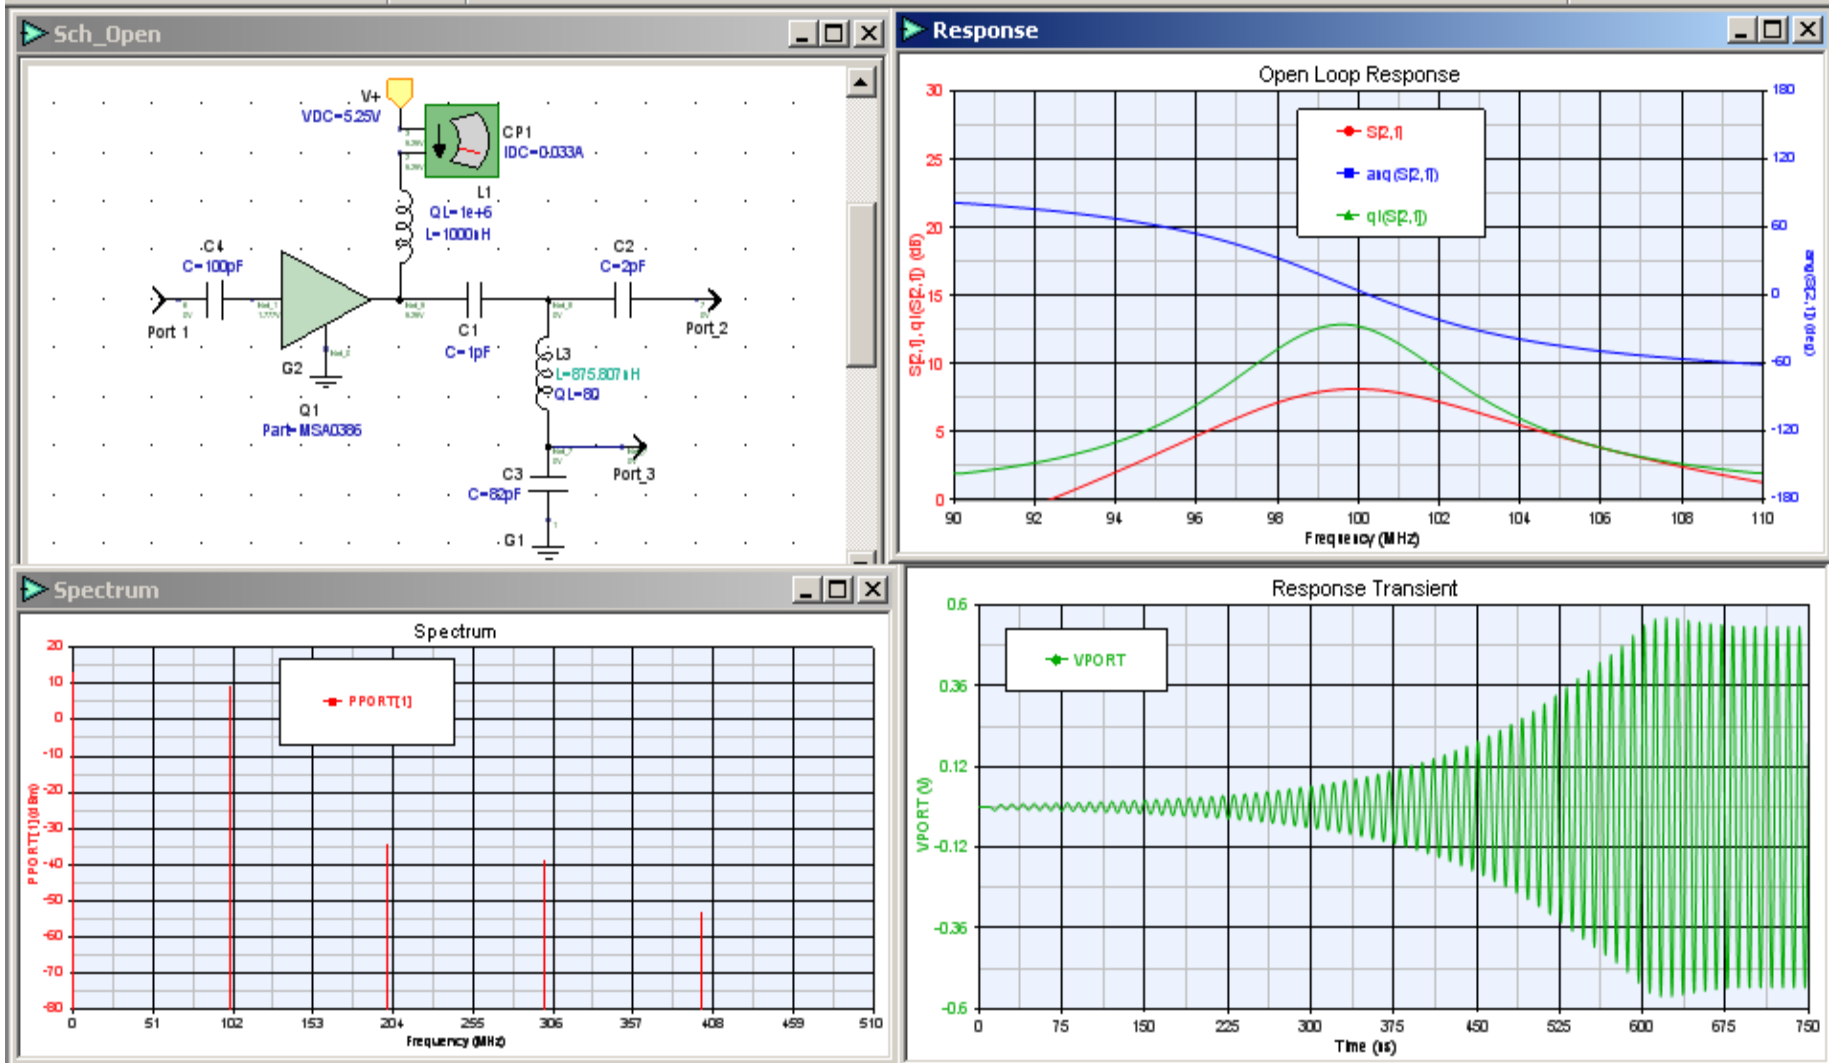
Sch_Open

V+
VDC=5.25V
CP1
IDC=0.033A
L1
QL=1e+6
L=1000nH
C4
C=100pF
C2
C=2pF
Port 1
Port 2
C1
C=1pF
G2
L3
L=875.807nH
QL=80
Q1
Part=MSA0386
C3
C=82pF
Port 3
G1

Response

Open Loop Response

S[2,1]
ang(S[2,1])
g(S[2,1])

S[2,1], g(S[2,1]) (dB)
ang(S[2,1]) (deg)

30
25
20
15
10
5
0

180
120
60
0
-60
-120
-180

90 92 94 96 98 100 102 104 106 108 110
Frequency (MHz)

Spectrum

Spectrum

PPORT[1]

PPORT[1] (dBm)

20
10
0
-10
-20
-30
-40
-50
-60
-70
-80

0 51 102 153 204 255 306 357 408 459 510
Frequency (MHz)

Response Transient

VPORT

VPORT (V)

0.6
0.36
0.12
-0.12
-0.36
-0.6

0 75 150 225 300 375 450 525 600 675 750
Time (ns)